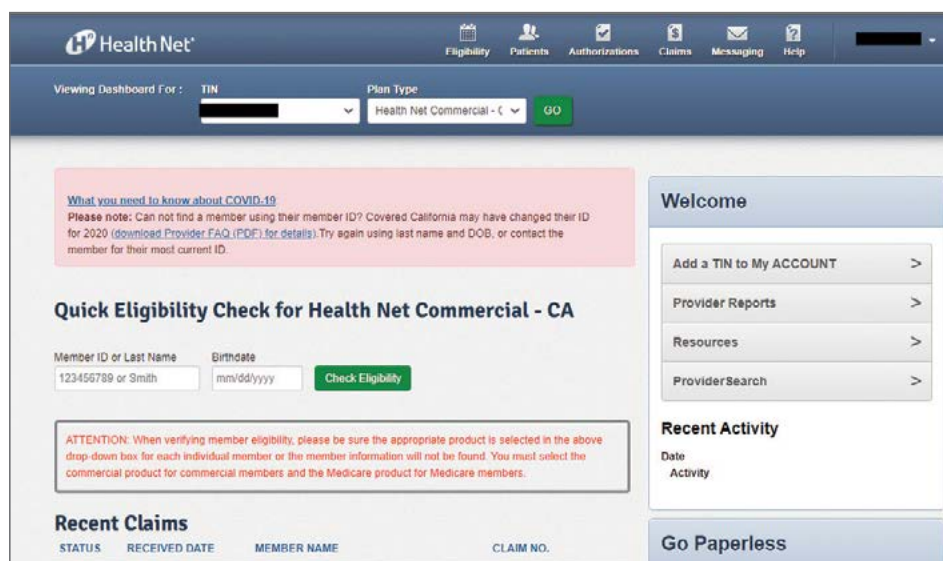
Health Net

Eligibility Patients Authorizations Claims Messaging Help

Viewing Dashboard For : TIN

Plan Type

Health Net Commercial - ( GO

What you need to know about COVID-19
Please note: Can not find a member using their member ID? Covered California may have changed their ID for 2020 (download Provider FAQ (PDF) for details). Try again using last name and DOB, or contact the member for their most current ID.

Quick Eligibility Check for Health Net Commercial - CA

Member ID or Last Name
123456789 or Smith

Birthdate
mm/dd/yyyy

Check Eligibility

ATTENTION: When verifying member eligibility, please be sure the appropriate product is selected in the above drop-down box for each individual member or the member information will not be found. You must select the commercial product for commercial members and the Medicare product for Medicare members.

Recent Claims

| STATUS | RECEIVED DATE | MEMBER NAME | CLAIM NO. |
|---|---|---|---|

Welcome

Add a TIN to My ACCOUNT >

Provider Reports >

Resources >

ProviderSearch >

Recent Activity

Date
Activity

Go Paperless